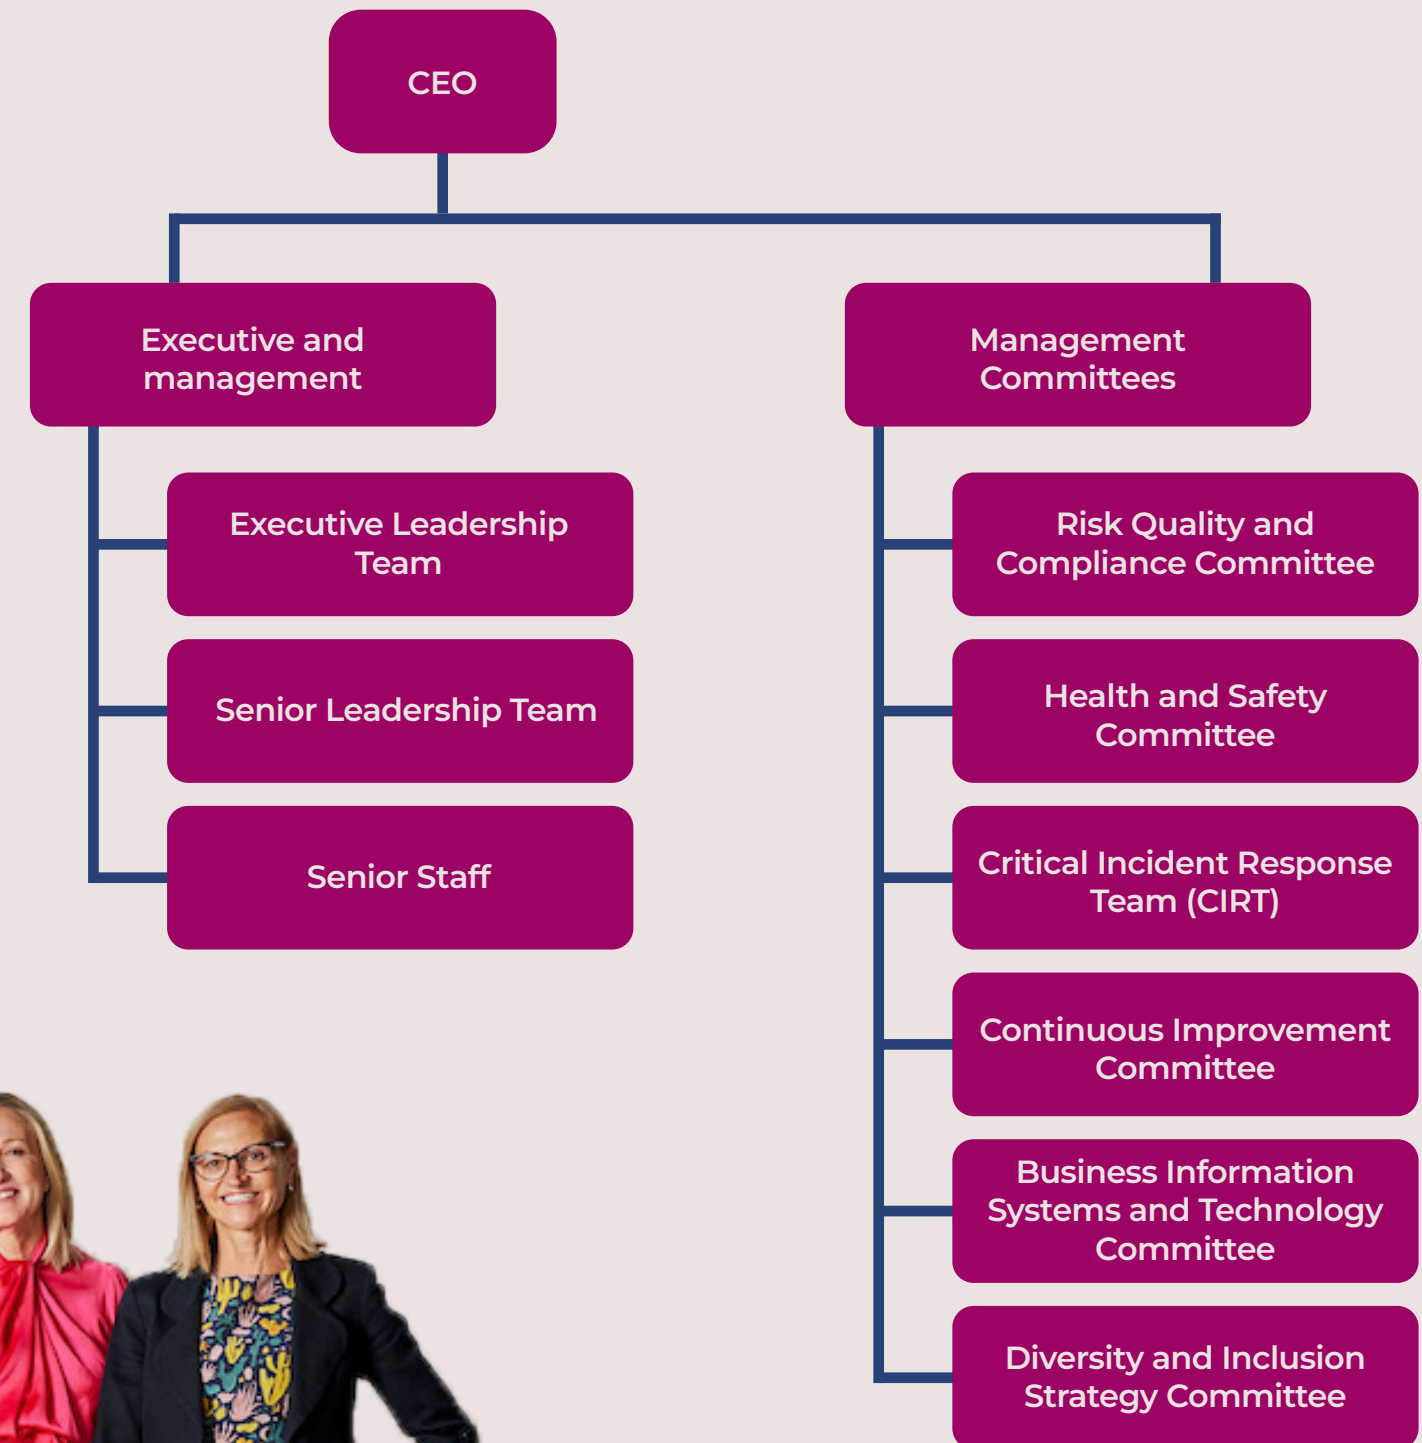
CEO

Executive and management

Executive Leadership Team

Senior Leadership Team

Senior Staff

Management Committees

Risk Quality and Compliance Committee

Health and Safety Committee

Critical Incident Response Team (CIRT)

Continuous Improvement Committee

Business Information Systems and Technology Committee

Diversity and Inclusion Strategy Committee